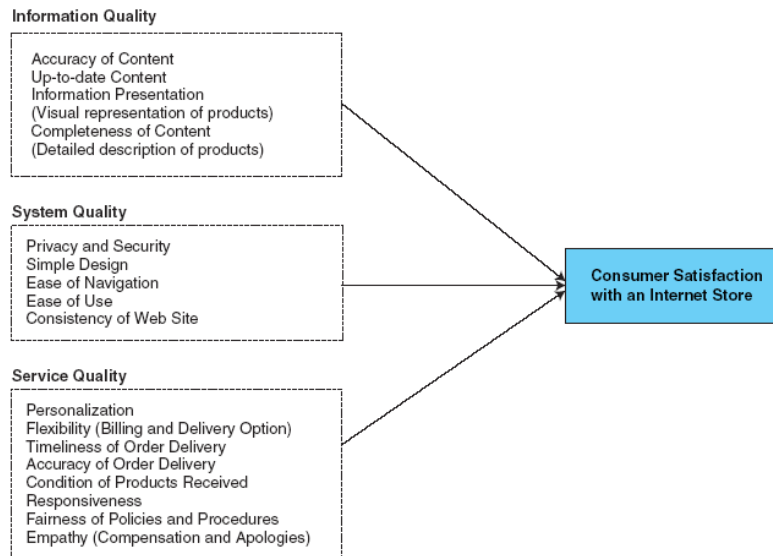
Information Quality

Accuracy of Content
Up-to-date Content
Information Presentation
(Visual representation of products)
Completeness of Content
(Detailed description of products)

System Quality

Privacy and Security
Simple Design
Ease of Navigation
Ease of Use
Consistency of Web Site

Service Quality

Personalization
Flexibility (Billing and Delivery Option)
Timeliness of Order Delivery
Accuracy of Order Delivery
Condition of Products Received
Responsiveness
Fairness of Policies and Procedures
Empathy (Compensation and Apologies)

Consumer Satisfaction with an Internet Store